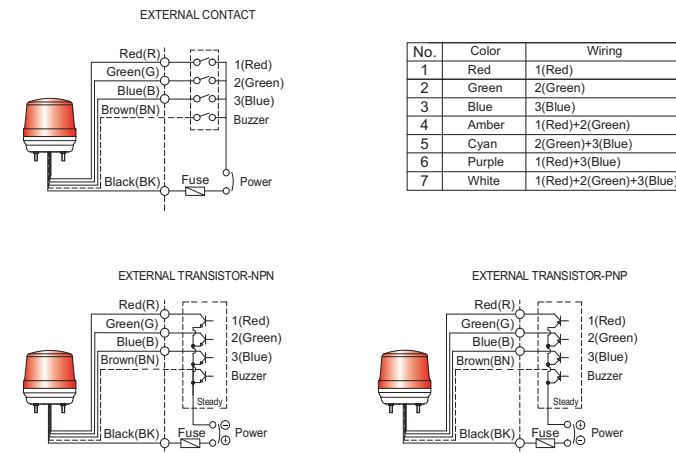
EXTERNAL CONTACT

Red(R)
Green(G)
Blue(B)
Brown(BN)
Black(BK)
Fuse
1(Red)
2(Green)
3(Blue)
Buzzer
Power

| No. | Color | Wiring |
|---|---|---|
| 1 | Red | 1(Red) |
| 2 | Green | 2(Green) |
| 3 | Blue | 3(Blue) |
| 4 | Amber | 1(Red)+2(Green) |
| 5 | Cyan | 2(Green)+3(Blue) |
| 6 | Purple | 1(Red)+3(Blue) |
| 7 | White | 1(Red)+2(Green)+3(Blue) |

EXTERNAL TRANSISTOR-NPN

Red(R)
Green(G)
Blue(B)
Brown(BN)
Black(BK)
Fuse
1(Red)
2(Green)
3(Blue)
Buzzer
Steady
$\ominus$
$\oplus$
Power

EXTERNAL TRANSISTOR-PNP

Red(R)
Green(G)
Blue(B)
Brown(BN)
Black(BK)
Fuse
1(Red)
2(Green)
3(Blue)
Buzzer
Steady
$\oplus$
$\ominus$
Power